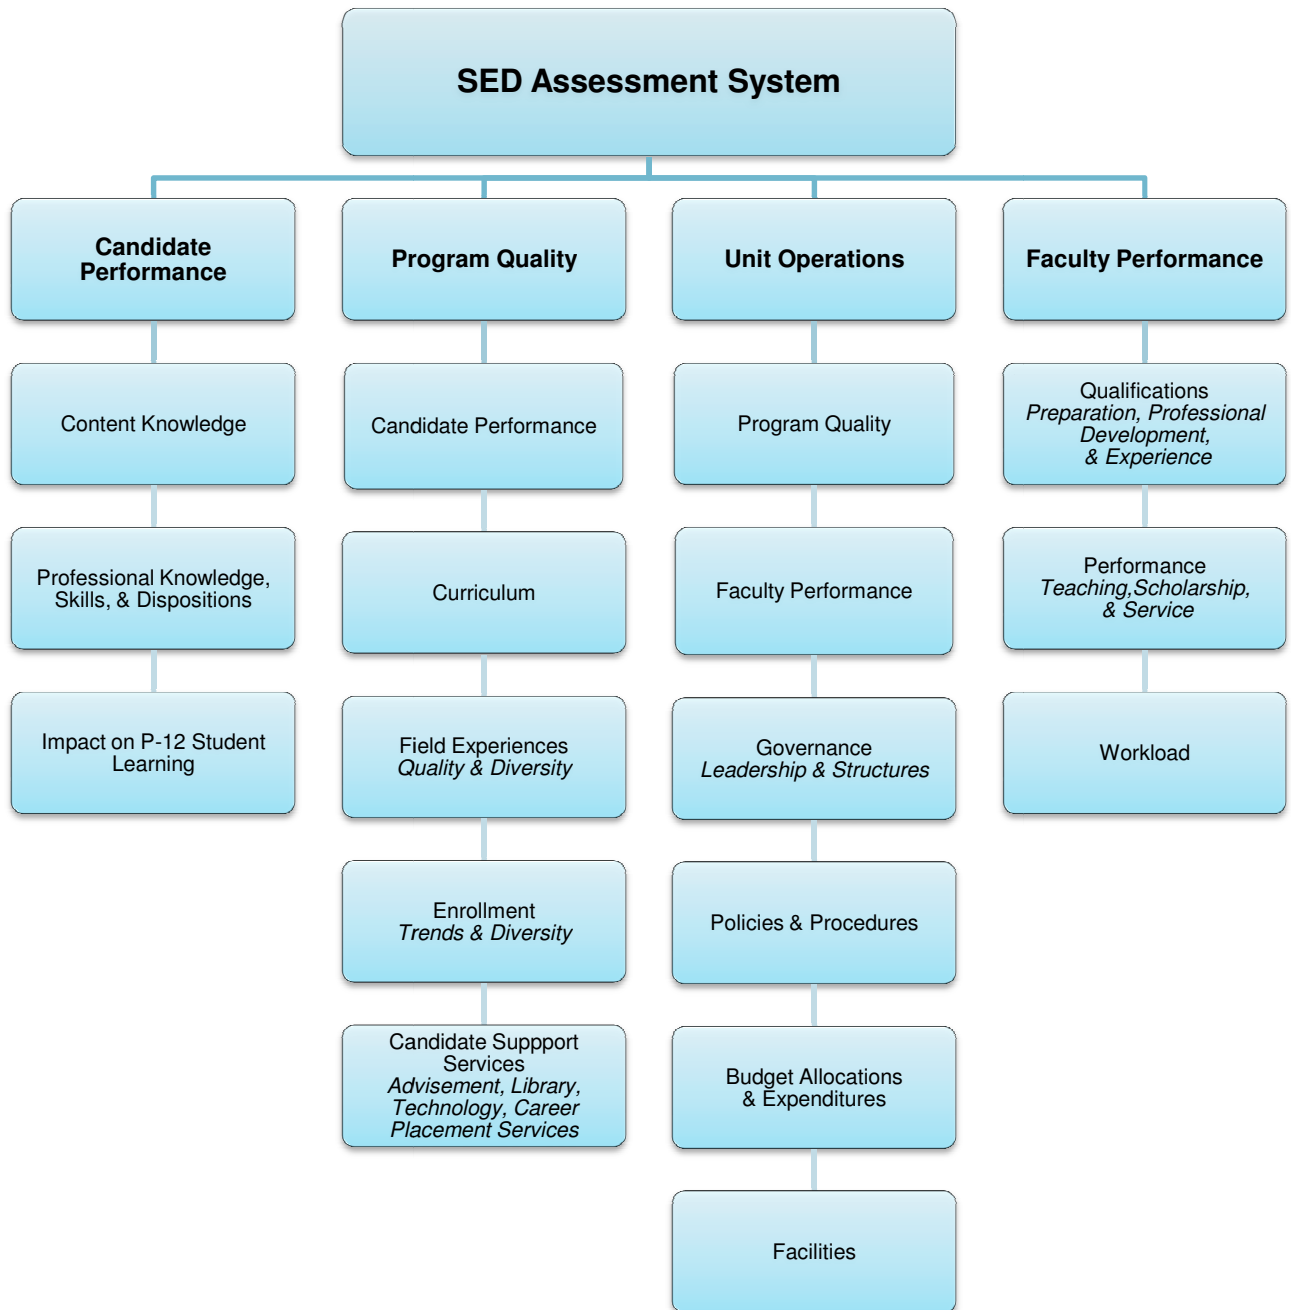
SED Assessment System

Candidate Performance

Content Knowledge

Professional Knowledge, Skills, & Dispositions

Impact on P-12 Student Learning

Program Quality

Candidate Performance

Curriculum

Field Experiences
*Quality & Diversity*

Enrollment
*Trends & Diversity*

Candidate Suppport Services
*Advisement, Library, Technology, Career Placement Services*

Unit Operations

Program Quality

Faculty Performance

Governance
*Leadership & Structures*

Policies & Procedures

Budget Allocations & Expenditures

Facilities

Faculty Performance

Qualifications
*Preparation, Professional Development, & Experience*

Performance
*Teaching,Scholarship, & Service*

Workload